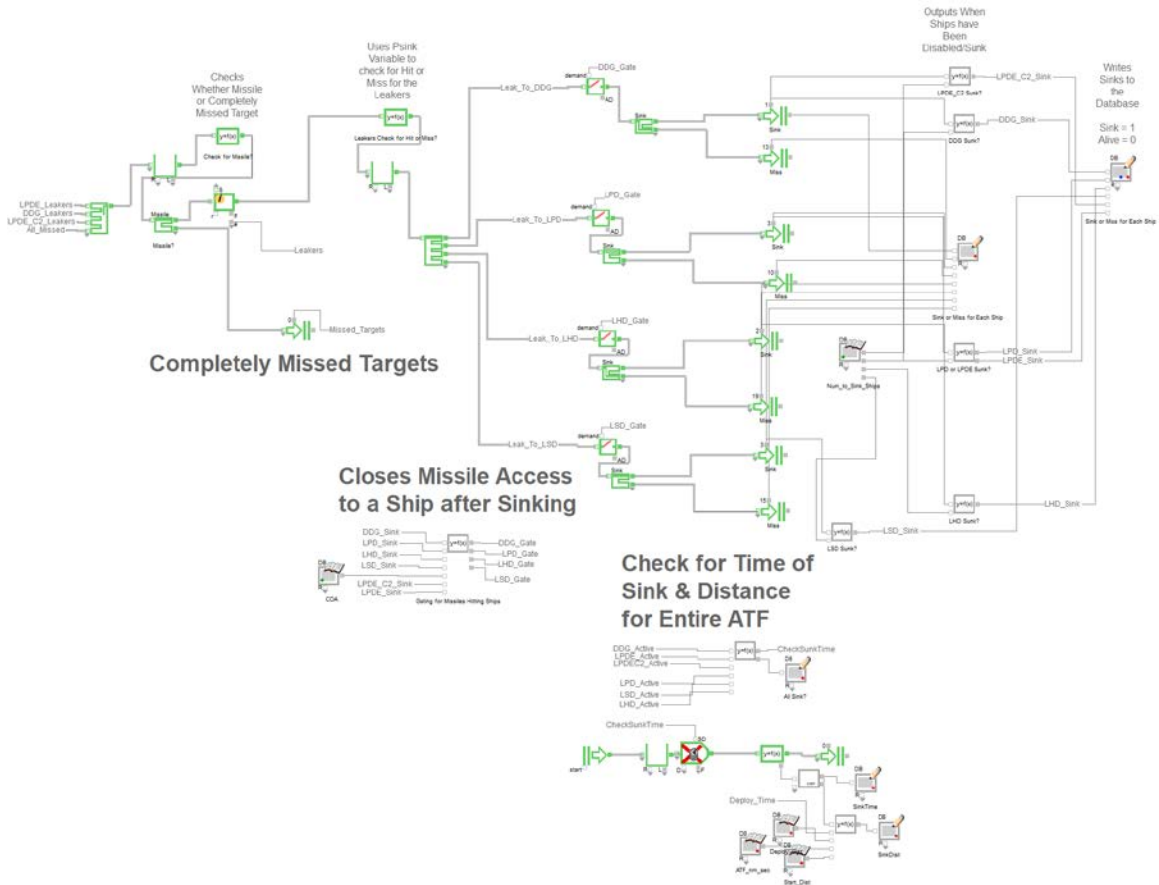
Outputs When Ships have Been Disabled/Sunk

Writes Sinks to the Database

Sink = 1
Alive = 0

Uses Psink Variable to check for Hit or Miss for the Leakers

Checks Whether Missile or Completely Missed Target

y=f(x)
Check for Missile?

LPDE_Leakers
DDG_Leakers
LPDE_C2_Leakers
All_Missed

Missile
Missile?

Leakers

Missed_Targets

Leakers Check for Hit or Miss?

Leak_To_DDG
DDG_Gate
demand
AD
Sink
Sink
Miss

Leak_To_LPD
LPD_Gate
demand
AD
Sink
Sink
Miss

Leak_To_LHD
LHD_Gate
demand
AD
Sink
Sink
Miss

Leak_To_LSD
LSD_Gate
demand
AD
Sink
Sink
Miss

LPDE_C2_Sink
LPDE C2 Sunk?
DDG_Sink
DDG Sunk?
Sink or Miss for Each Ship
DB
Sink or Miss for Each Ship
LPD_Sink
LPDE_Sink
LPD or LPDE Sunk?
Num_to_Sink_Ships
LHD_Sink
LHD Sunk?
LSD_Sink
LSD Sunk?

Completely Missed Targets

Closes Missile Access to a Ship after Sinking

DDG_Sink
LPD_Sink
LHD_Sink
LSD_Sink
LPDE_C2_Sink
LPDE_Sink
DDG_Gate
LPD_Gate
LHD_Gate
LSD_Gate
COA
Gating for Missiles Hitting Ships

Check for Time of Sink & Distance for Entire ATF

DDG_Active
LPDE_Active
LPDEC2_Active
LPD_Active
LSD_Active
LHD_Active
CheckSunkTime
All Sink?

CheckSunkTime
start
SD
SinkTime
Deploy_Time
SinkDist
ATF_sim_sec
Start_Dist